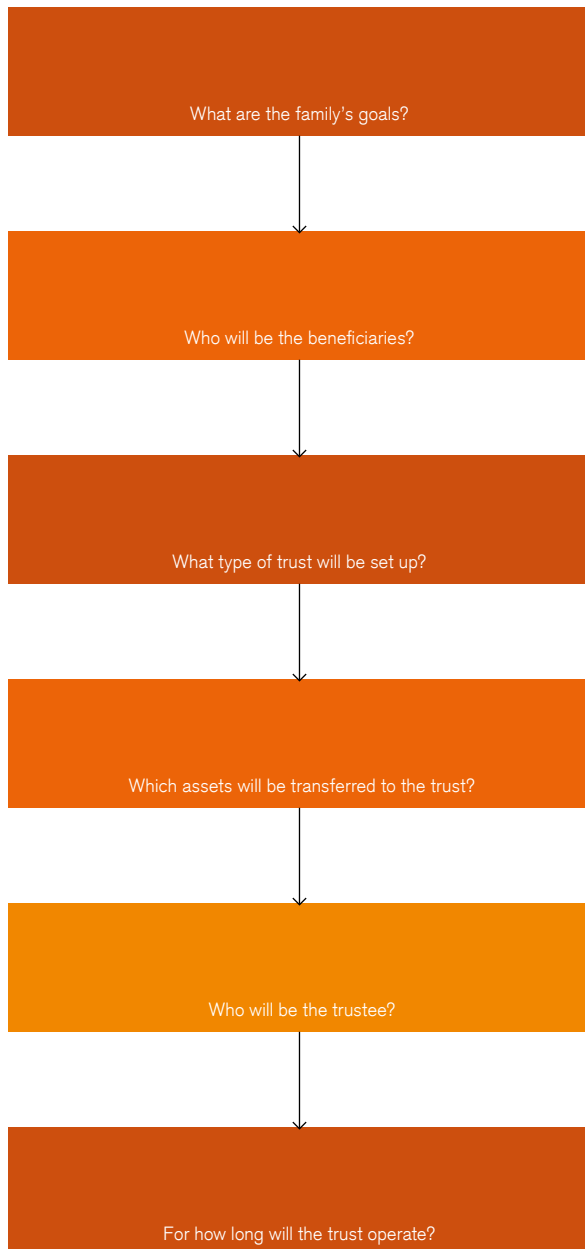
What are the family's goals?

Who will be the beneficiaries?

What type of trust will be set up?

Which assets will be transferred to the trust?

Who will be the trustee?

For how long will the trust operate?